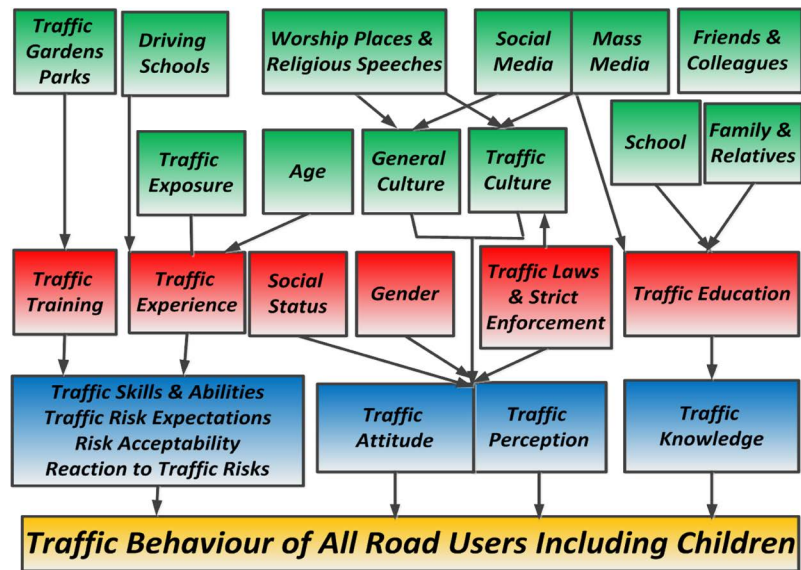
Traffic Gardens Parks

Driving Schools

Worship Places & Religious Speeches

Social Media

Mass Media

Friends & Colleagues

Traffic Exposure

Age

General Culture

Traffic Culture

School

Family & Relatives

Traffic Training

Traffic Experience

Social Status

Gender

Traffic Laws & Strict Enforcement

Traffic Education

Traffic Skills & Abilities
Traffic Risk Expectations
Risk Acceptability
Reaction to Traffic Risks

Traffic Attitude

Traffic Perception

Traffic Knowledge

Traffic Behaviour of All Road Users Including Children